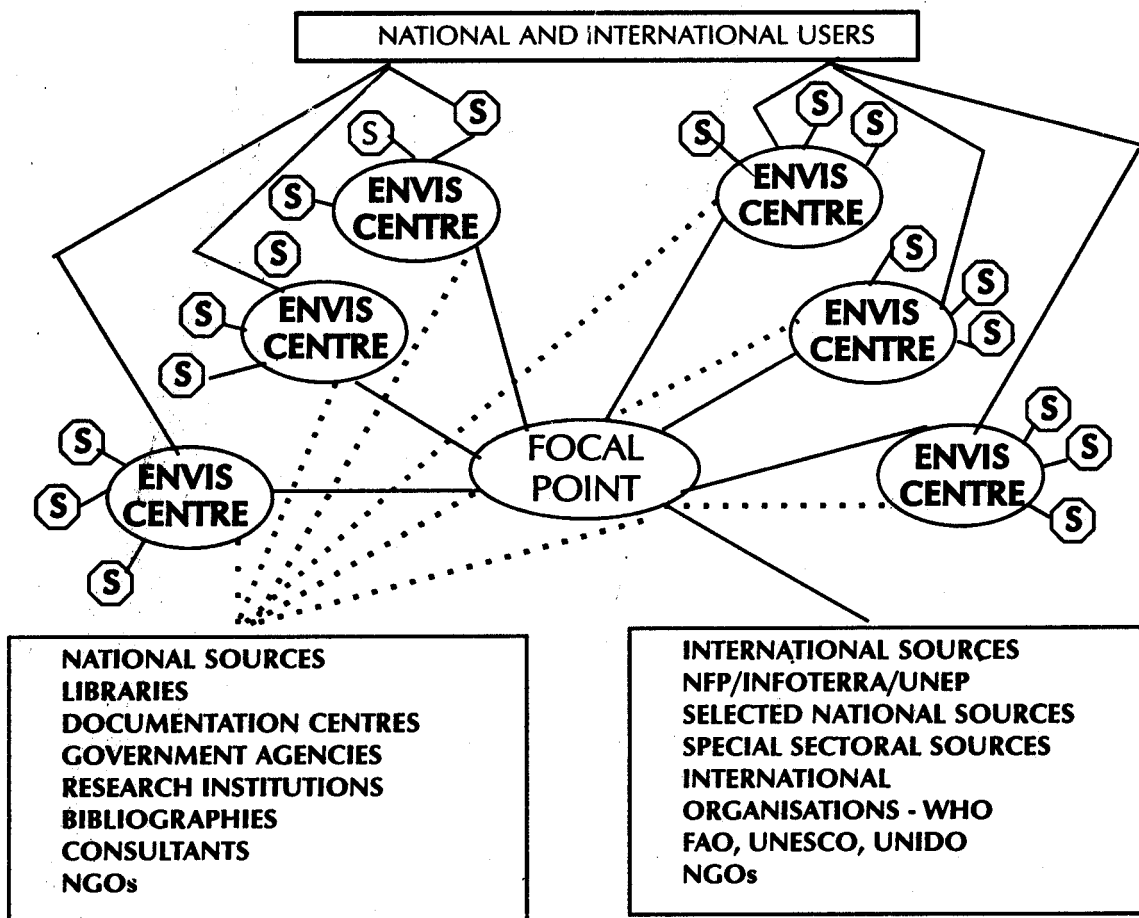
NATIONAL AND INTERNATIONAL USERS

S
S
S
ENVIS CENTRE

S
S
S
ENVIS CENTRE

S
S
S
S
ENVIS CENTRE

S
S
S
S
ENVIS CENTRE

S
S
S
ENVIS CENTRE

S
S
S
S
ENVIS CENTRE

FOCAL POINT

NATIONAL SOURCES
LIBRARIES
DOCUMENTATION CENTRES
GOVERNMENT AGENCIES
RESEARCH INSTITUTIONS
BIBLIOGRAPHIES
CONSULTANTS
NGOs

INTERNATIONAL SOURCES
NFP/INFOTERRA/UNEP
SELECTED NATIONAL SOURCES
SPECIAL SECTORAL SOURCES
INTERNATIONAL ORGANISATIONS - WHO
FAO, UNESCO, UNIDO
NGOs